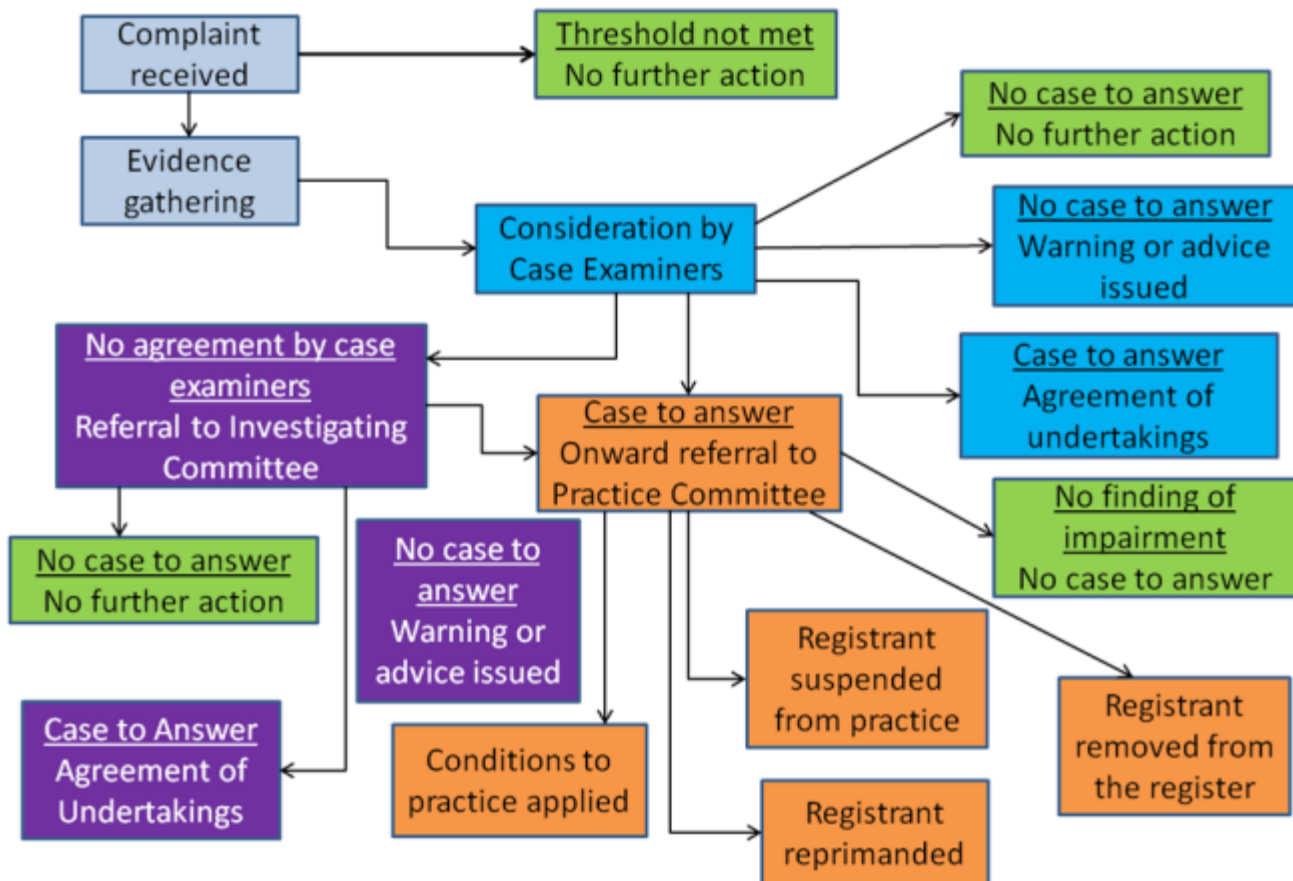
Complaint received

Threshold not met
No further action

Evidence gathering

No case to answer
No further action

Consideration by Case Examiners

No case to answer
Warning or advice issued

No agreement by case examiners
Referral to Investigating Committee

Case to answer
Agreement of undertakings

Case to answer
Onward referral to Practice Committee

No finding of impairment
No case to answer

No case to answer
No further action

No case to answer
Warning or advice issued

Registrant suspended from practice

Registrant removed from the register

Case to Answer
Agreement of Undertakings

Conditions to practice applied

Registrant reprimanded